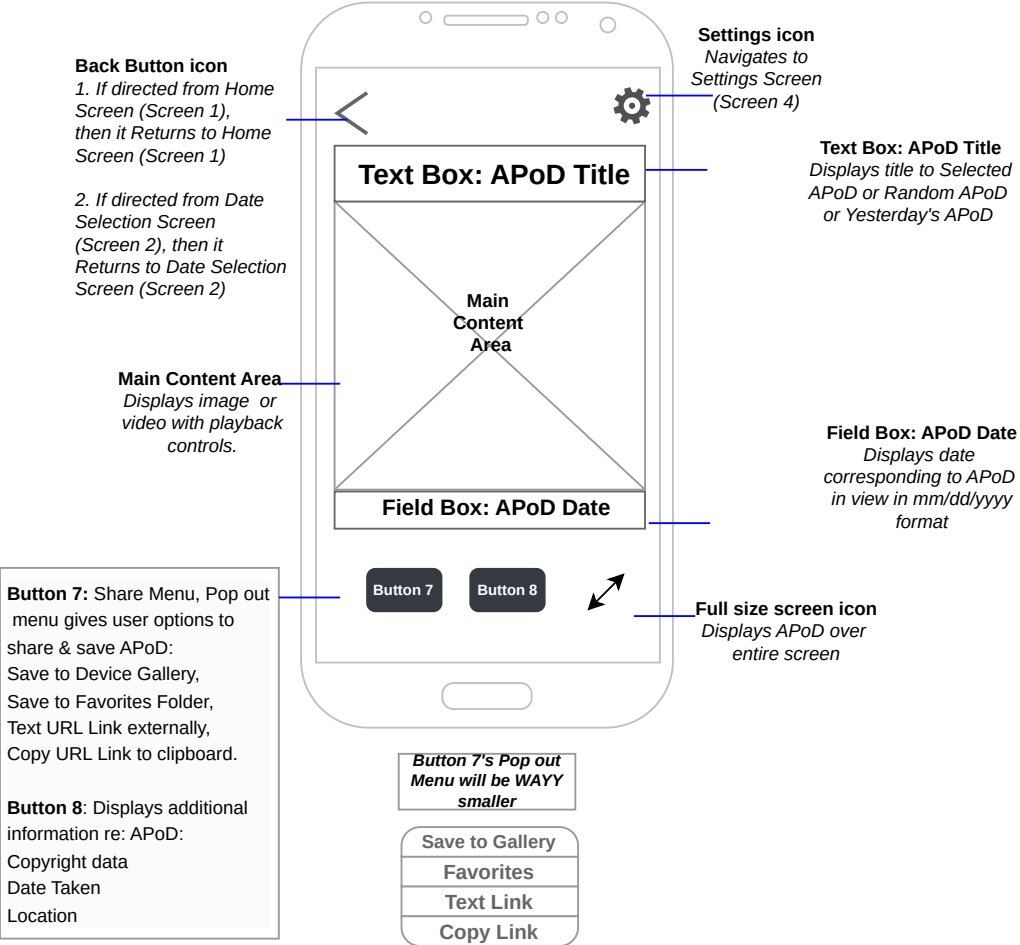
Back Button icon
1. If directed from Home Screen (Screen 1), then it Returns to Home Screen (Screen 1)

2. If directed from Date Selection Screen (Screen 2), then it Returns to Date Selection Screen (Screen 2)

Settings icon
Navigates to Settings Screen (Screen 4)

Text Box: APoD Title

Text Box: APoD Title
Displays title to Selected APoD or Random APoD or Yesterday's APoD

Main Content Area

Main Content Area
Displays image or video with playback controls.

Field Box: APoD Date
Displays date corresponding to APoD in view in mm/dd/yyyy format

Field Box: APoD Date

Button 7: Share Menu, Pop out menu gives user options to share & save APoD:
Save to Device Gallery,
Save to Favorites Folder,
Text URL Link externally,
Copy URL Link to clipboard.

Button 8: Displays additional information re: APoD:
Copyright data
Date Taken
Location

Button 7

Button 8

Full size screen icon
Displays APoD over entire screen

Button 7's Pop out Menu will be WAYY smaller

Save to Gallery
Favorites
Text Link
Copy Link